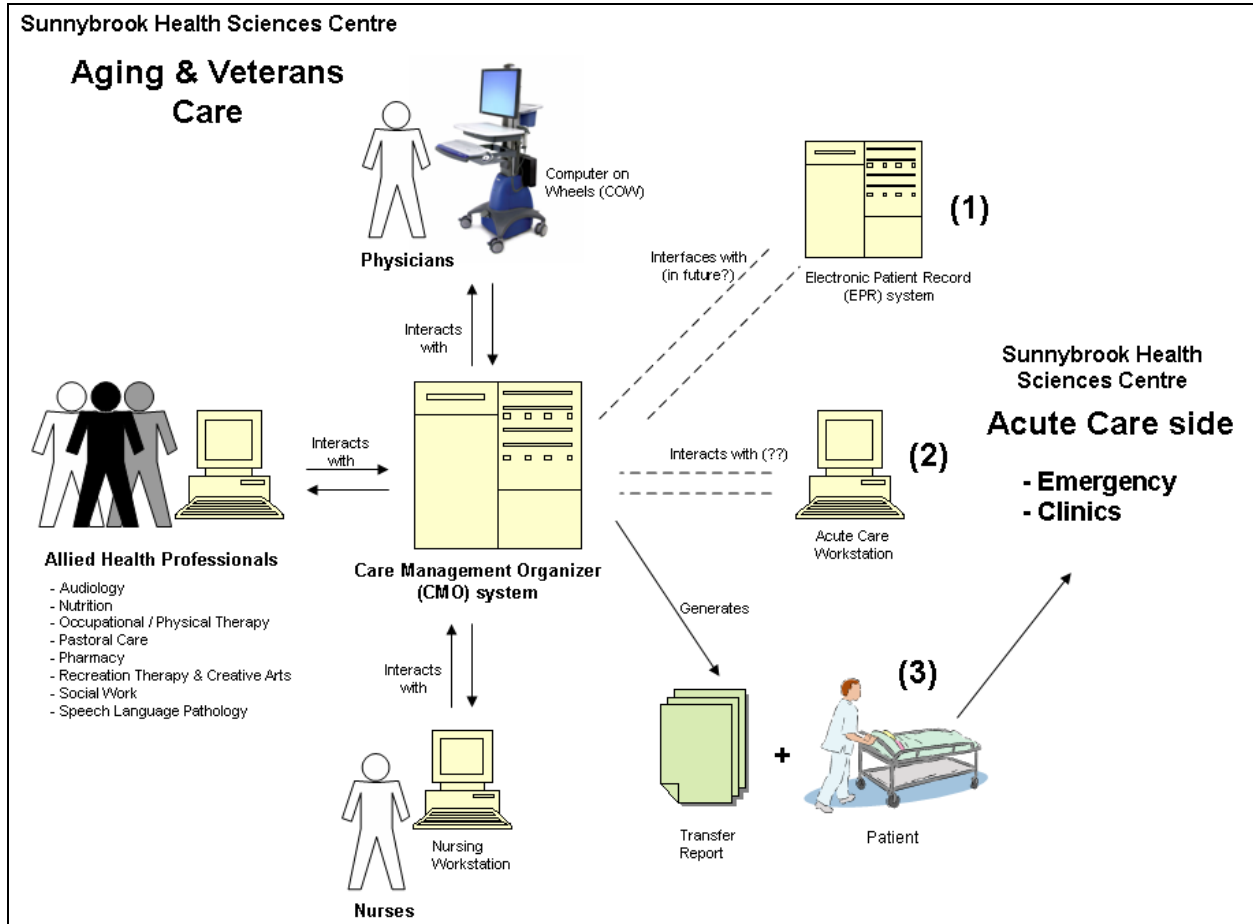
Sunnybrook Health Sciences Centre

Aging & Veterans Care

Computer on Wheels (COW)

Physicians

Interfaces with (in future?)

(1)

Electronic Patient Record (EPR) system

Sunnybrook Health Sciences Centre

Acute Care side

- Emergency
- Clinics

Interacts with

Interacts with

Interacts with (??)

(2)

Acute Care Workstation

Allied Health Professionals

- Audiology
- Nutrition
- Occupational / Physical Therapy
- Pastoral Care
- Pharmacy
- Recreation Therapy & Creative Arts
- Social Work
- Speech Language Pathology

Care Management Organizer (CMO) system

Generates

Interacts with

(3)

+

Nursing Workstation

Transfer Report

Patient

Nurses